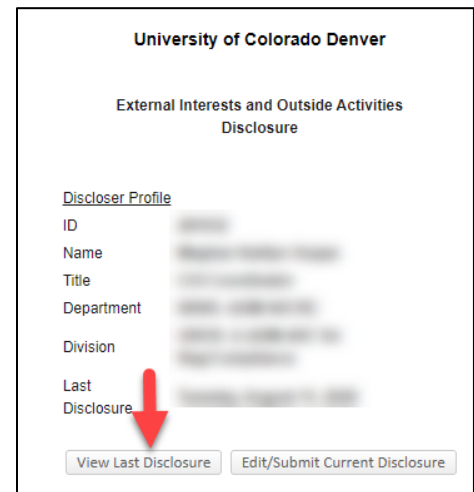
University of Colorado Denver

External Interests and Outside Activities Disclosure

Discloser Profile

| | |
|---|---|
| ID | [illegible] |
| Name | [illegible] |
| Title | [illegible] |
| Department | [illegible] |
| Division | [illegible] |
| Last Disclosure | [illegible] |

View Last Disclosure
Edit/Submit Current Disclosure